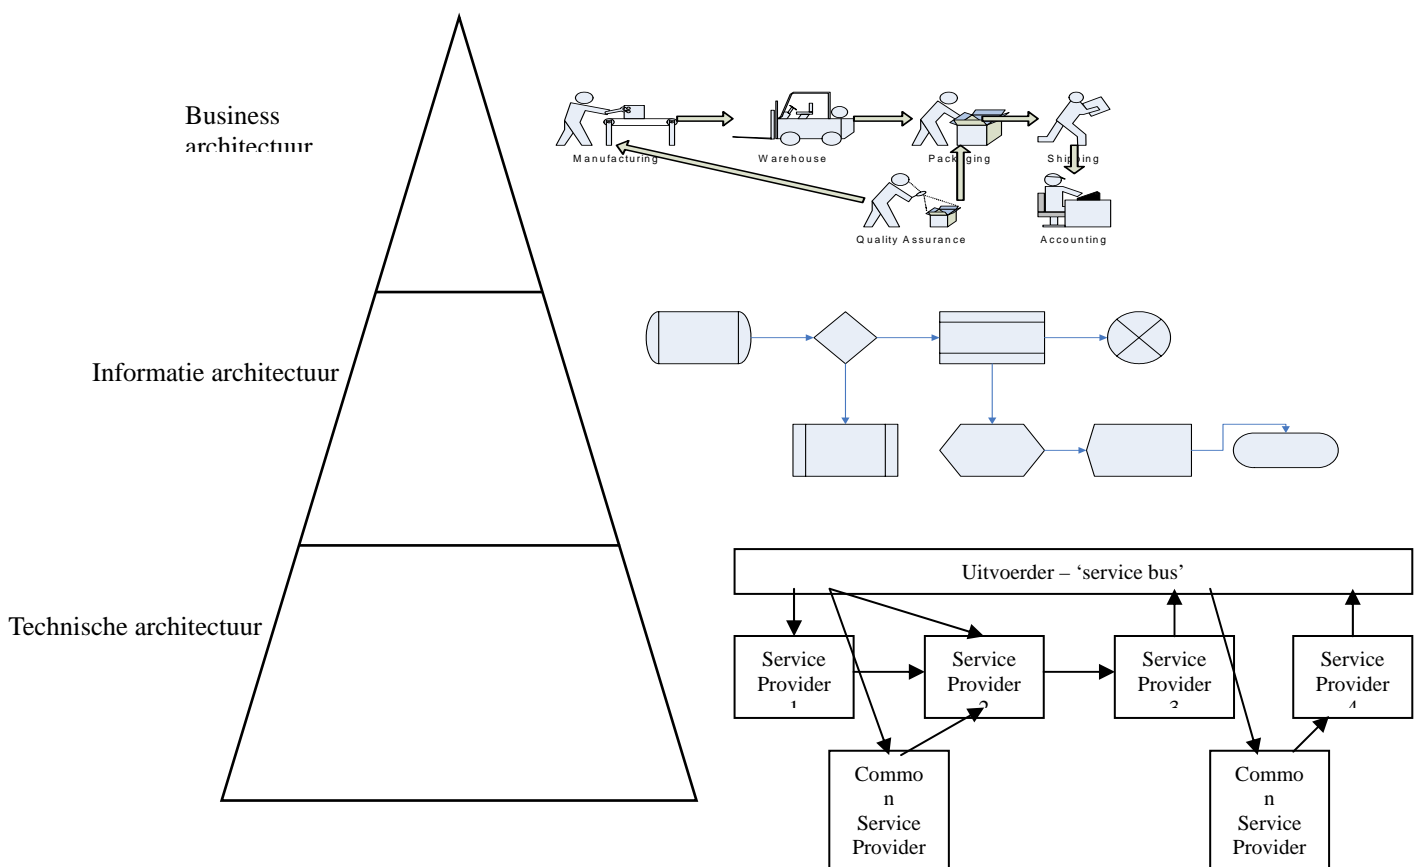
Business architectuur

Manufacturing

Warehouse

Packaging

Shipping

Quality Assurance

Accounting

Informatie architectuur

Technische architectuur

Uitvoerder – 'service bus'

Service Provider 1

Service Provider 2

Service Provider 3

Service Provider 4

Commo n Service Provider

Commo n Service Provider